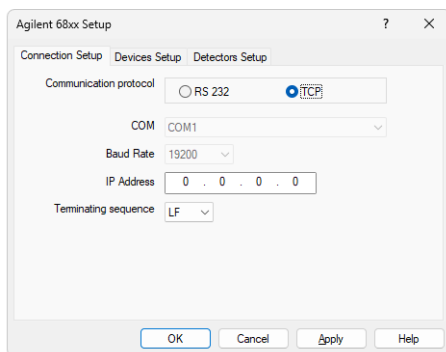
Agilent 68xx Setup ? X

Connection Setup | Devices Setup | Detectors Setup

Communication protocol
RS 232
TCP

COM COM1
Baud Rate 19200
IP Address 0 . 0 . 0 . 0
Terminating sequence LF

OK | Cancel | Apply | Help